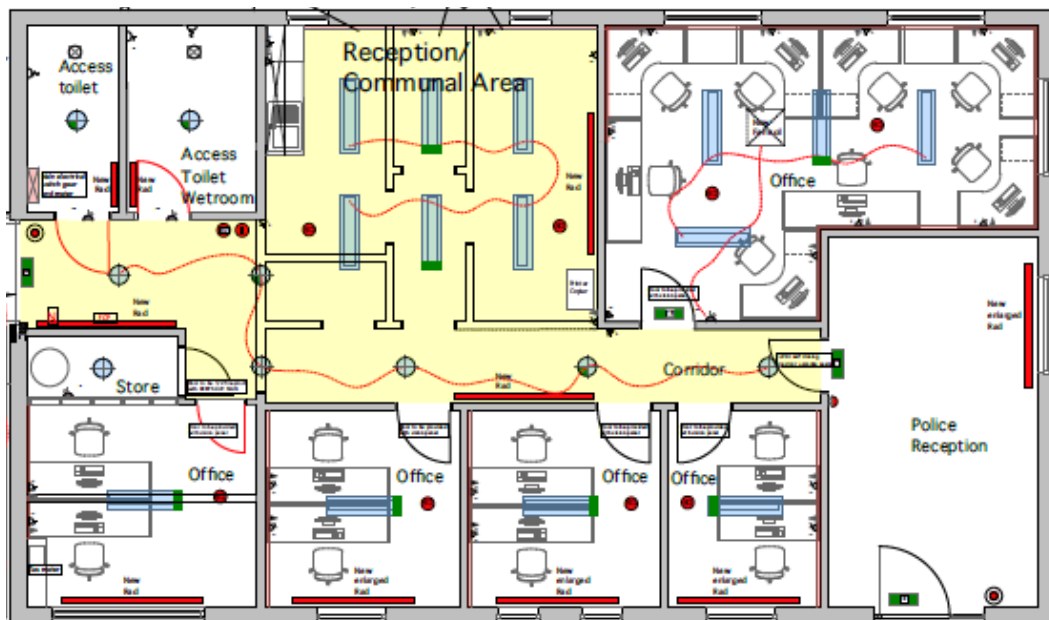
Access toilet

Access Toilet Wetroom

New Rad

New Rad

Reception/ Communal Area

New Rad

Office

New enlarged Rad

New Rad

Store

Corridor

New Rad

Police Reception

Office

Office

Office

Office

New Rad

New enlarged Rad

New enlarged Rad

New enlarged Rad